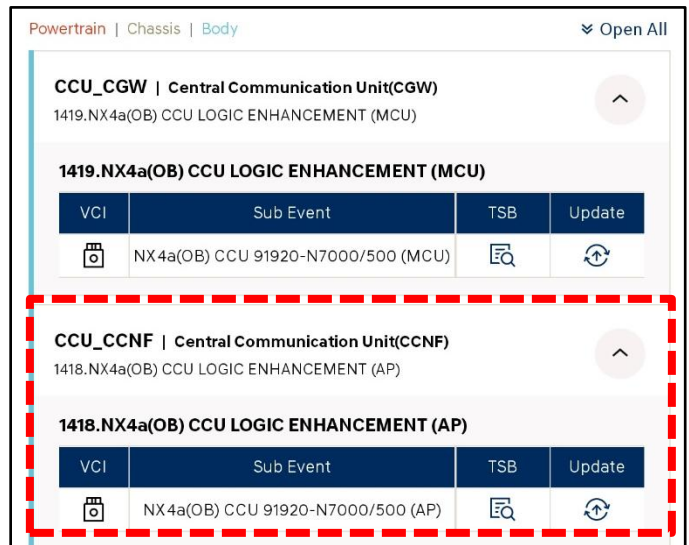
Powertrain | Chassis | Body

Open All

CCU_CGW | Central Communication Unit(CGW)
1419.NX4a(OB) CCU LOGIC ENHANCEMENT (MCU)

1419.NX4a(OB) CCU LOGIC ENHANCEMENT (MCU)

| VCI | Sub Event | TSB | Update |
|---|---|---|---|
| | NX4a(OB) CCU 91920-N7000/500 (MCU) | | |

CCU_CCNF | Central Communication Unit(CCNF)
1418.NX4a(OB) CCU LOGIC ENHANCEMENT (AP)

1418.NX4a(OB) CCU LOGIC ENHANCEMENT (AP)

| VCI | Sub Event | TSB | Update |
|---|---|---|---|
| | NX4a(OB) CCU 91920-N7000/500 (AP) | | |